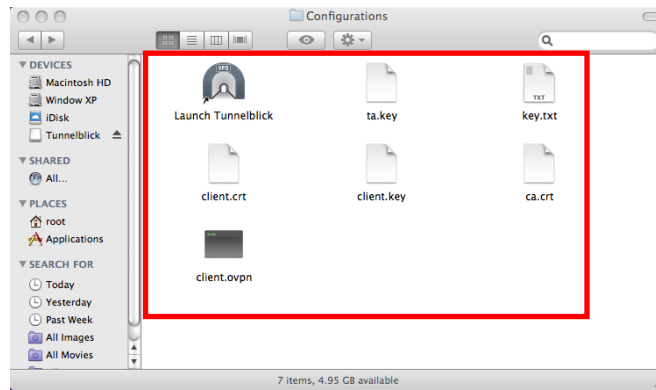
Configurations

▼ DEVICES
Macintosh HD
Window XP
iDisk
Tunnelblick

▼ SHARED
All...

▼ PLACES
root
Applications

▼ SEARCH FOR
Today
Yesterday
Past Week
All Images
All Movies

VPN
Launch Tunnelblick
ta.key
TXT
key.txt
client.crt
client.key
ca.crt
client.ovpn

7 items, 4.95 GB available